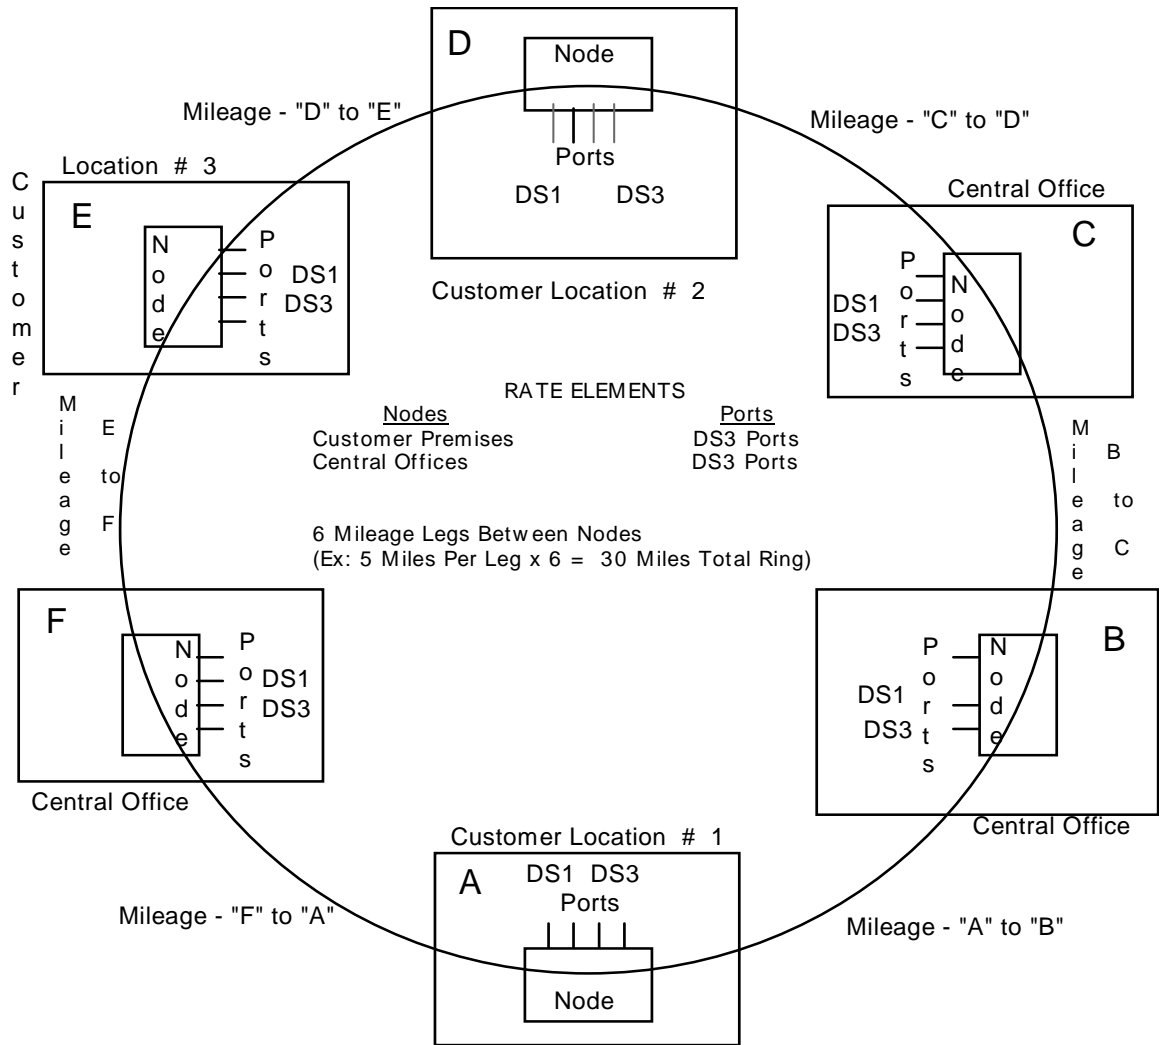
D

Node

Ports

DS1 DS3

Customer Location # 2

Mileage - "D" to "E"

Mileage - "C" to "D"

Customer Location # 3

E

Node

Ports

DS1
DS3

Central Office

C

Ports

Node

DS1
DS3

Mileage E to F

RATE ELEMENTS

Nodes
Customer Premises
Central Offices

Ports
DS3 Ports
DS3 Ports

Mileage B to C

6 Mileage Legs Between Nodes
(Ex: 5 Miles Per Leg x 6 = 30 Miles Total Ring)

F

Node

Ports

DS1
DS3

Central Office

B

Ports

Node

DS1
DS3

Central Office

Customer Location # 1

A

DS1 DS3
Ports

Node

Mileage - "F" to "A"

Mileage - "A" to "B"